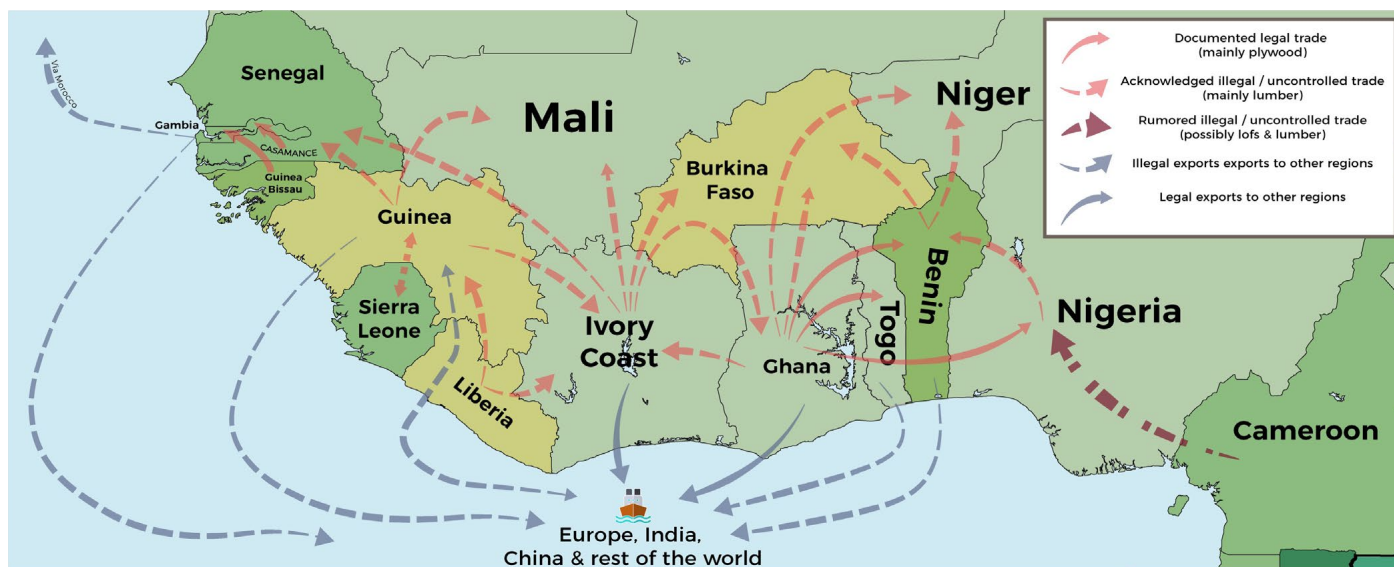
Documented legal trade (mainly plywood)
Acknowledged illegal / uncontrolled trade (mainly lumber)
Rumored illegal / uncontrolled trade (possibly lofs & lumber)
Illegal exports exports to other regions
Legal exports to other regions

Via Morocco
Senegal
Gambia
CASAMANCE
Guinea Bissau
Guinea
Sierra Leone
Liberia
Mali
Ivory Coast
Burkina Faso
Ghana
Togo
Benin
Niger
Nigeria
Cameroon

Europe, India, China & rest of the world